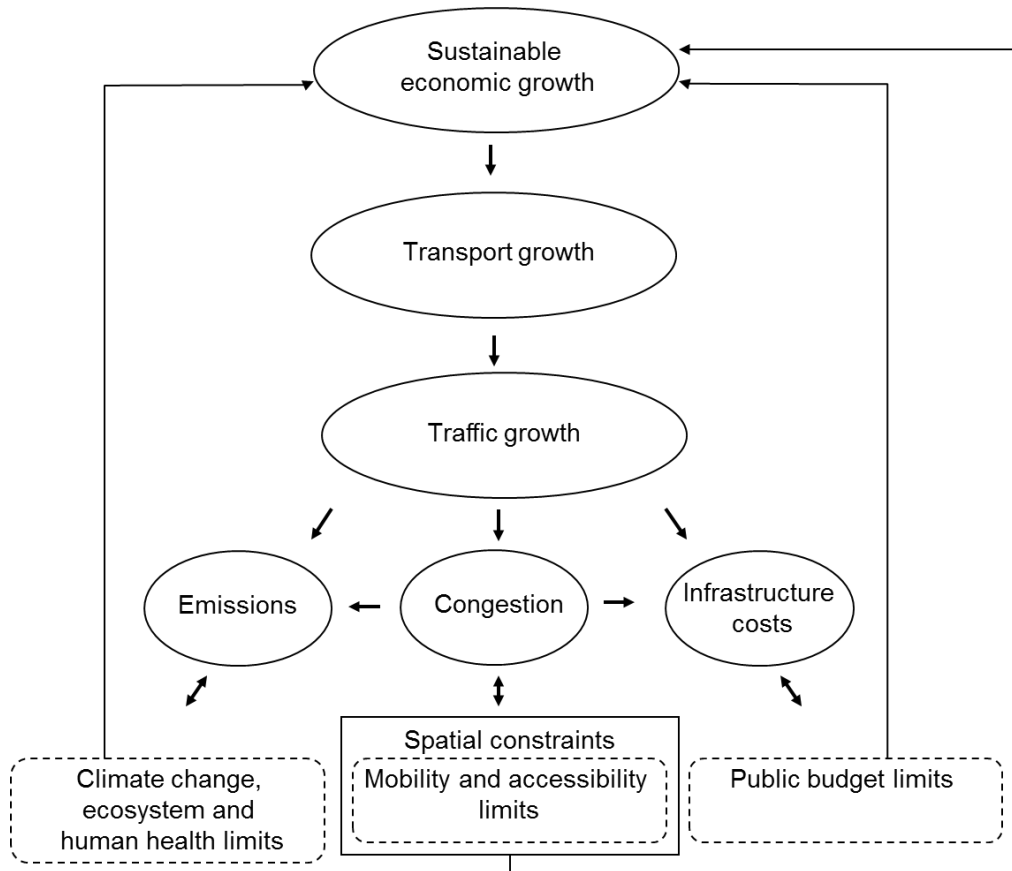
Sustainable economic growth

Transport growth

Traffic growth

Emissions

Congestion

Infrastructure costs

Spatial constraints

Climate change, ecosystem and human health limits

Mobility and accessibility limits

Public budget limits